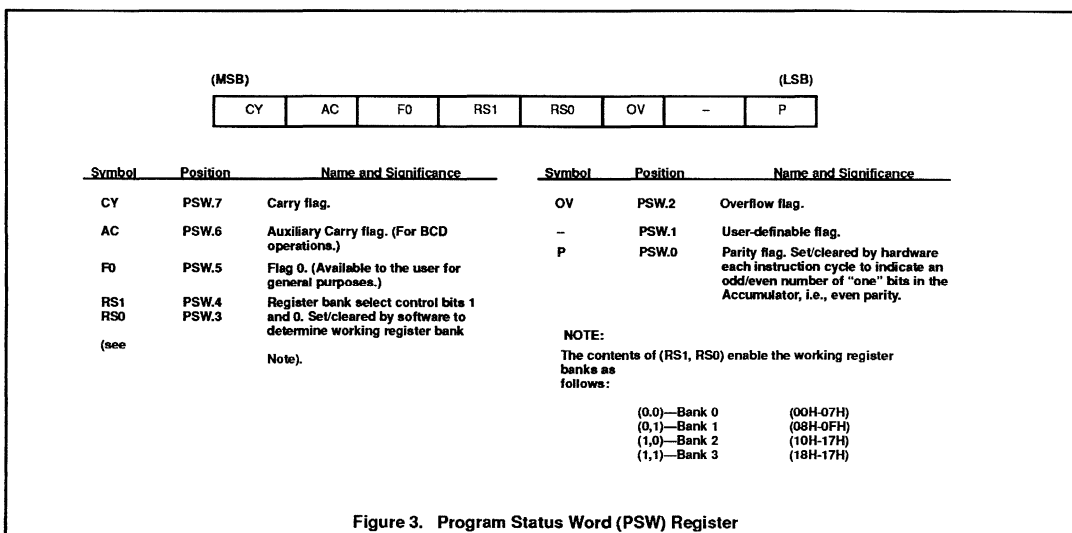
(MSB) (LSB)

| CY | AC | F0 | RS1 | RS0 | OV | – | P |
|---|---|---|---|---|---|---|---|

| Symbol | Position | Name and Significance |
|---|---|---|
| CY | PSW.7 | Carry flag. |
| AC | PSW.6 | Auxiliary Carry flag. (For BCD operations.) |
| F0 | PSW.5 | Flag 0. (Available to the user for general purposes.) |
| RS1 | PSW.4 | Register bank select control bits 1 |
| RS0 | PSW.3 | and 0. Set/cleared by software to determine working register bank |
| (see | | Note). |

| Symbol | Position | Name and Significance |
|---|---|---|
| OV | PSW.2 | Overflow flag. |
| – | PSW.1 | User-definable flag. |
| P | PSW.0 | Parity flag. Set/cleared by hardware each instruction cycle to indicate an odd/even number of "one" bits in the Accumulator, i.e., even parity. |

NOTE:

The contents of (RS1, RS0) enable the working register banks as follows:

| | |
|---|---|
| (0.0)—Bank 0 | (00H-07H) |
| (0,1)—Bank 1 | (08H-0FH) |
| (1,0)—Bank 2 | (10H-17H) |
| (1,1)—Bank 3 | (18H-17H) |

Figure 3. Program Status Word (PSW) Register